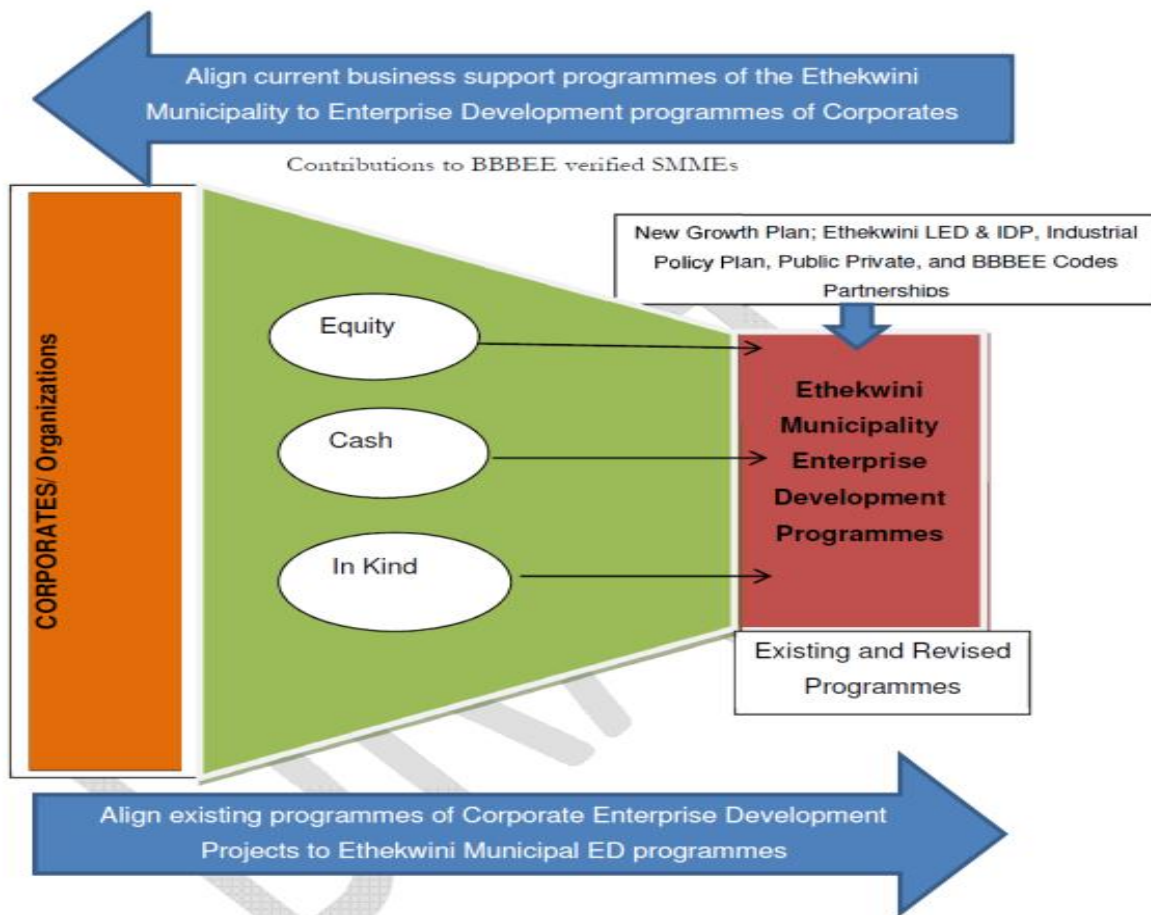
Align current business support programmes of the Ethekwini Municipality to Enterprise Development programmes of Corporates

Contributions to BBBEE verified SMMEs

CORPORATES/ Organizations

New Growth Plan; Ethekwini LED & IDP, Industrial Policy Plan, Public Private, and BBBEE Codes Partnerships

Equity

Cash

In Kind

Ethekwini Municipality Enterprise Development Programmes

Existing and Revised Programmes

Align existing programmes of Corporate Enterprise Development Projects to Ethekwini Municipal ED programmes